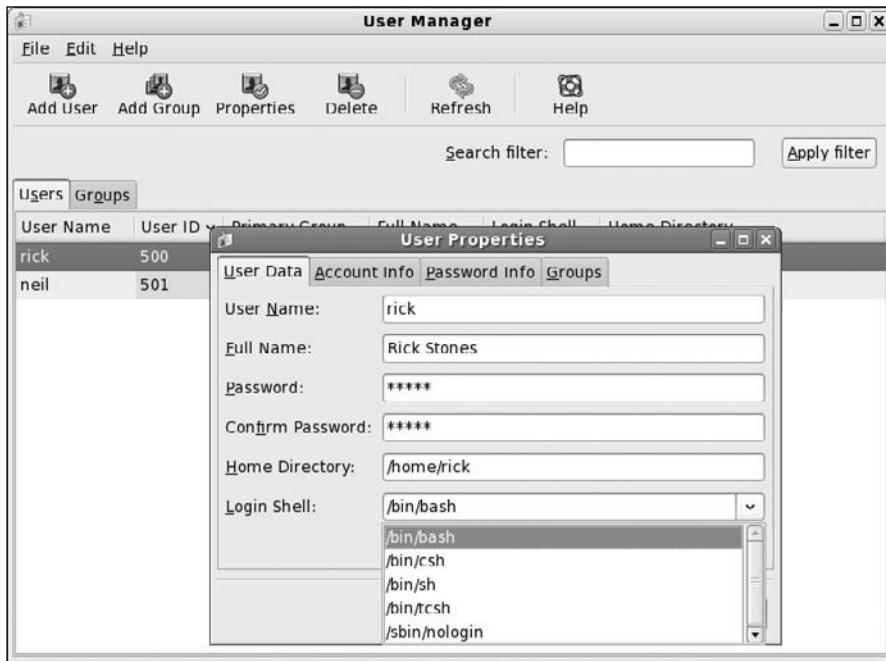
User Manager

File Edit Help

Add User Add Group Properties Delete Refresh Help

Search filter: Apply filter

Users Groups

| User Name | User ID |
|---|---|
| rick | 500 |
| neil | 501 |

User Properties

User Data Account Info Password Info Groups

User Name: rick

Full Name: Rick Stones

Password: *****

Confirm Password: *****

Home Directory: /home/rick

Login Shell: /bin/bash

/bin/bash
/bin/csh
/bin/sh
/bin/tcsh
/sbin/nologin